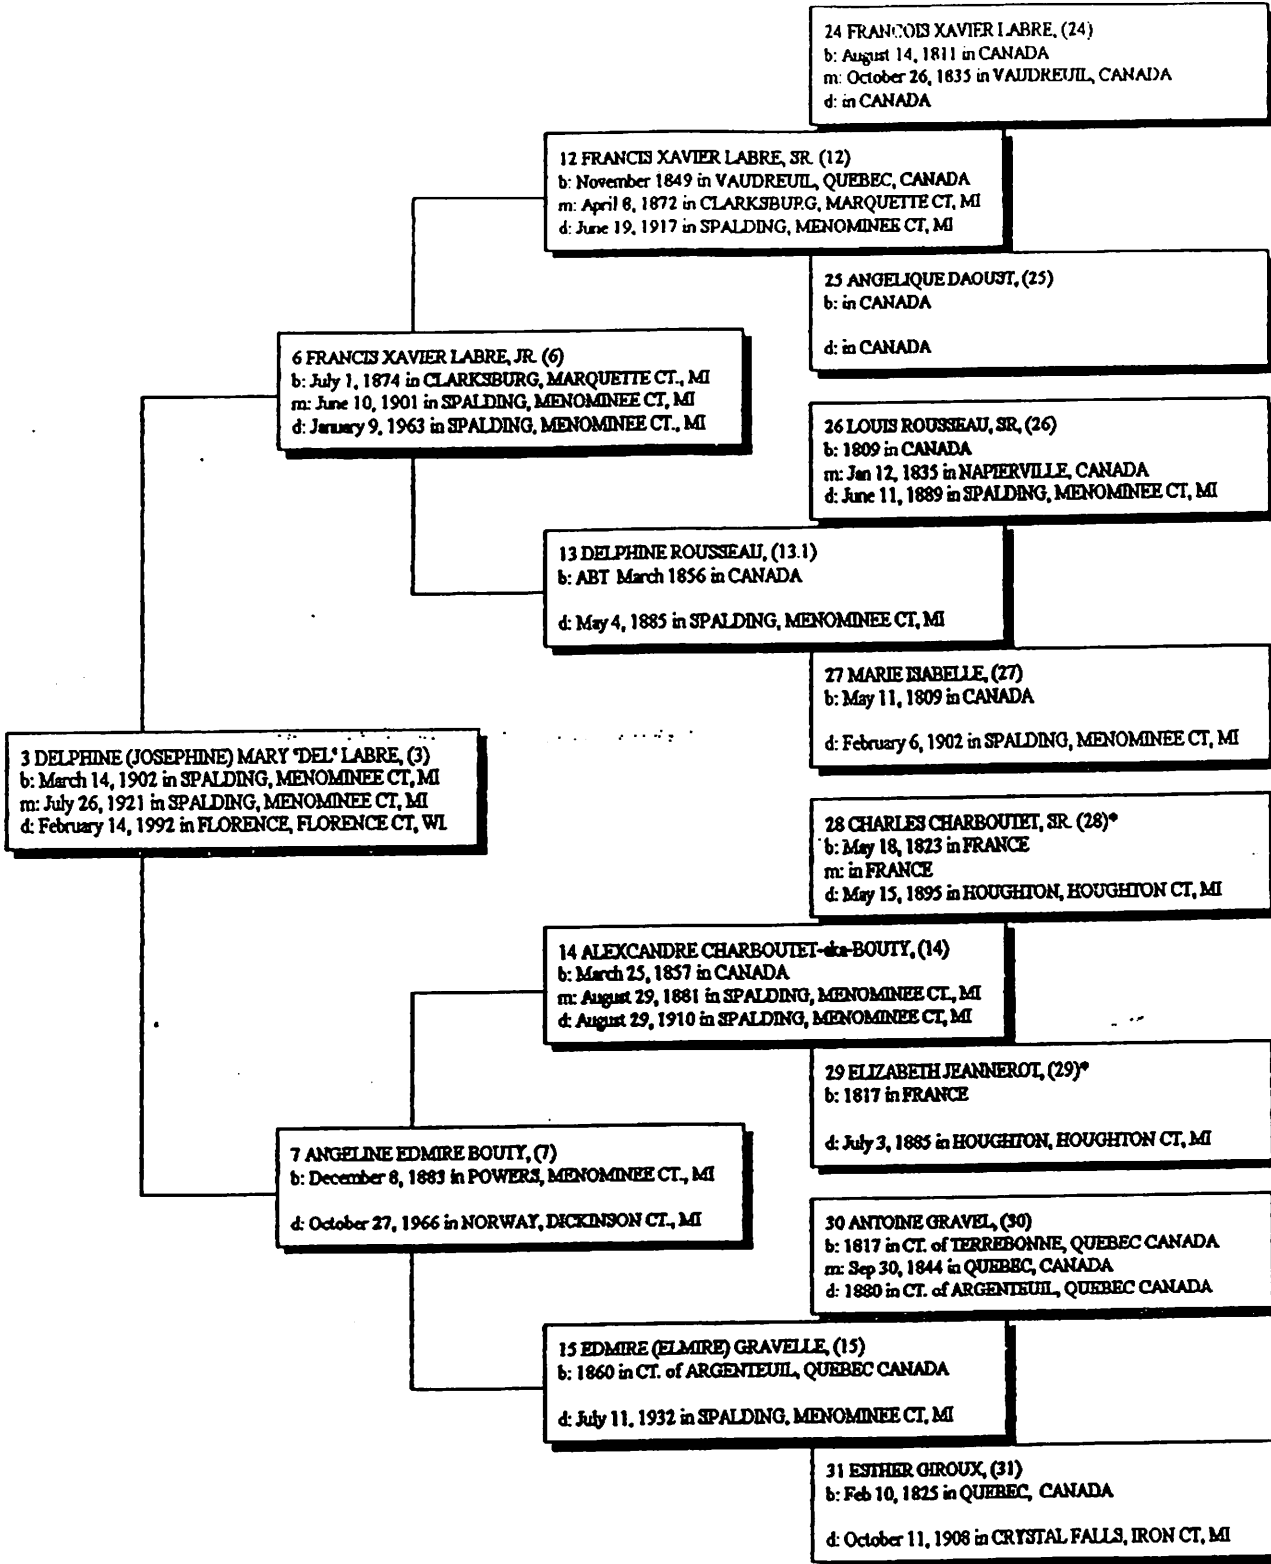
24 FRANCOIS XAVIER LABRE, (24)
b: August 14, 1811 in CANADA
m: October 26, 1835 in VAUDREUIL, CANADA
d: in CANADA

12 FRANCIS XAVIER LABRE, SR. (12)
b: November 1849 in VAUDREUIL, QUEBEC, CANADA
m: April 8, 1872 in CLARKSBURG, MARQUETTE CT, MI
d: June 19, 1917 in SPALDING, MENOMINEE CT, MI

25 ANGELIQUE DAOUST, (25)
b: in CANADA
d: in CANADA

6 FRANCIS XAVIER LABRE, JR. (6)
b: July 1, 1874 in CLARKSBURG, MARQUETTE CT., MI
m: June 10, 1901 in SPALDING, MENOMINEE CT, MI
d: January 9, 1963 in SPALDING, MENOMINEE CT., MI

26 LOUIS ROUSSEAU, SR. (26)
b: 1809 in CANADA
m: Jan 12, 1835 in NAPIERVILLE, CANADA
d: June 11, 1889 in SPALDING, MENOMINEE CT, MI

13 DELPHINE ROUSSEAU, (13.1)
b: ABT March 1856 in CANADA
d: May 4, 1885 in SPALDING, MENOMINEE CT, MI

27 MARIE ISABELLE, (27)
b: May 11, 1809 in CANADA
d: February 6, 1902 in SPALDING, MENOMINEE CT, MI

3 DELPHINE (JOSEPHINE) MARY "DEL" LABRE, (3)
b: March 14, 1902 in SPALDING, MENOMINEE CT, MI
m: July 26, 1921 in SPALDING, MENOMINEE CT, MI
d: February 14, 1992 in FLORENCE, FLORENCE CT, WI

28 CHARLES CHARBOUTET, SR. (28)*
b: May 18, 1823 in FRANCE
m: in FRANCE
d: May 15, 1895 in HOUGHTON, HOUGHTON CT, MI

14 ALEXCANDRE CHARBOUTET-aka-BOUTY, (14)
b: March 25, 1857 in CANADA
m: August 29, 1881 in SPALDING, MENOMINEE CT., MI
d: August 29, 1910 in SPALDING, MENOMINEE CT, MI

29 ELIZABETH JEANNEROT, (29)*
b: 1817 in FRANCE
d: July 3, 1885 in HOUGHTON, HOUGHTON CT, MI

7 ANGELINE EDMIRE BOUTY, (7)
b: December 8, 1883 in POWERS, MENOMINEE CT., MI
d: October 27, 1966 in NORWAY, DICKINSON CT., MI

30 ANTOINE GRAVEL, (30)
b: 1817 in CT. of TERREBONNE, QUEBEC CANADA
m: Sep 30, 1844 in QUEBEC, CANADA
d: 1880 in CT. of ARGENTEUIL, QUEBEC CANADA

15 EDMIRE (ELMIRE) GRAVELLE, (15)
b: 1860 in CT. of ARGENTEUIL, QUEBEC CANADA
d: July 11, 1932 in SPALDING, MENOMINEE CT, MI

31 ESTHER GIROUX, (31)
b: Feb 10, 1825 in QUEBEC, CANADA
d: October 11, 1908 in CRYSTAL FALLS, IRON CT, MI